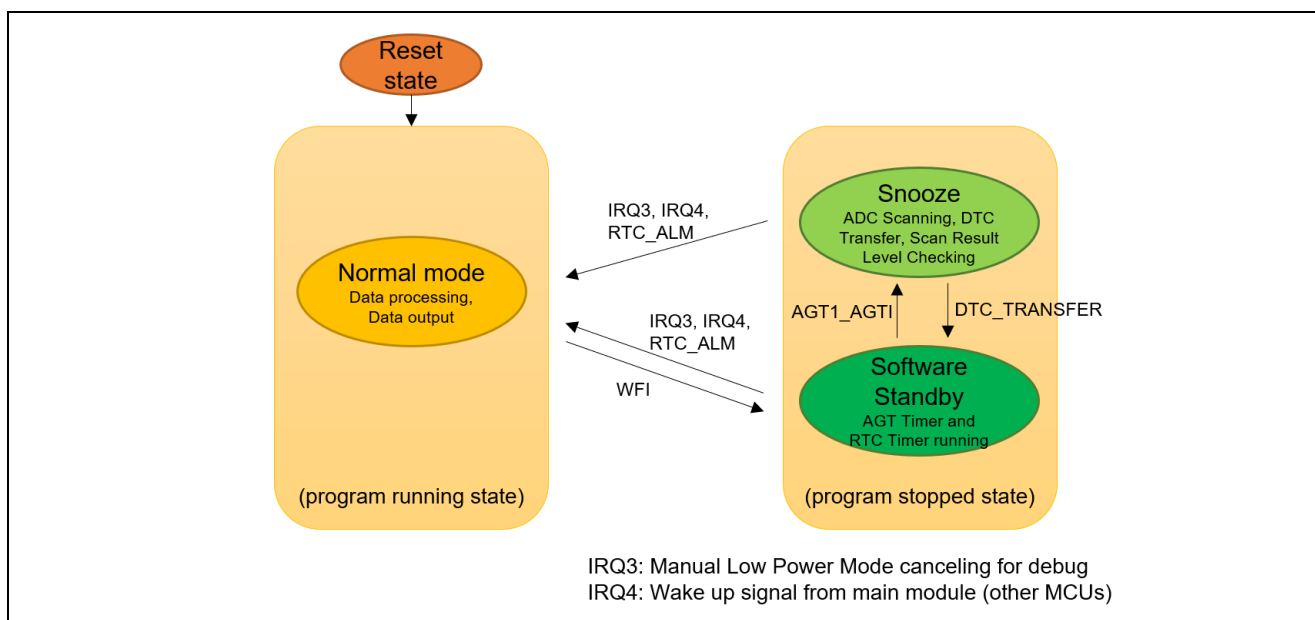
Reset state

Normal mode
Data processing, Data output

(program running state)

IRQ3, IRQ4, RTC_ALM

IRQ3, IRQ4, RTC_ALM

WFI

Snooze
ADC Scanning, DTC Transfer, Scan Result Level Checking

AGT1_AGTI

DTC_TRANSFER

Software Standby
AGT Timer and RTC Timer running

(program stopped state)

IRQ3: Manual Low Power Mode canceling for debug
IRQ4: Wake up signal from main module (other MCUs)